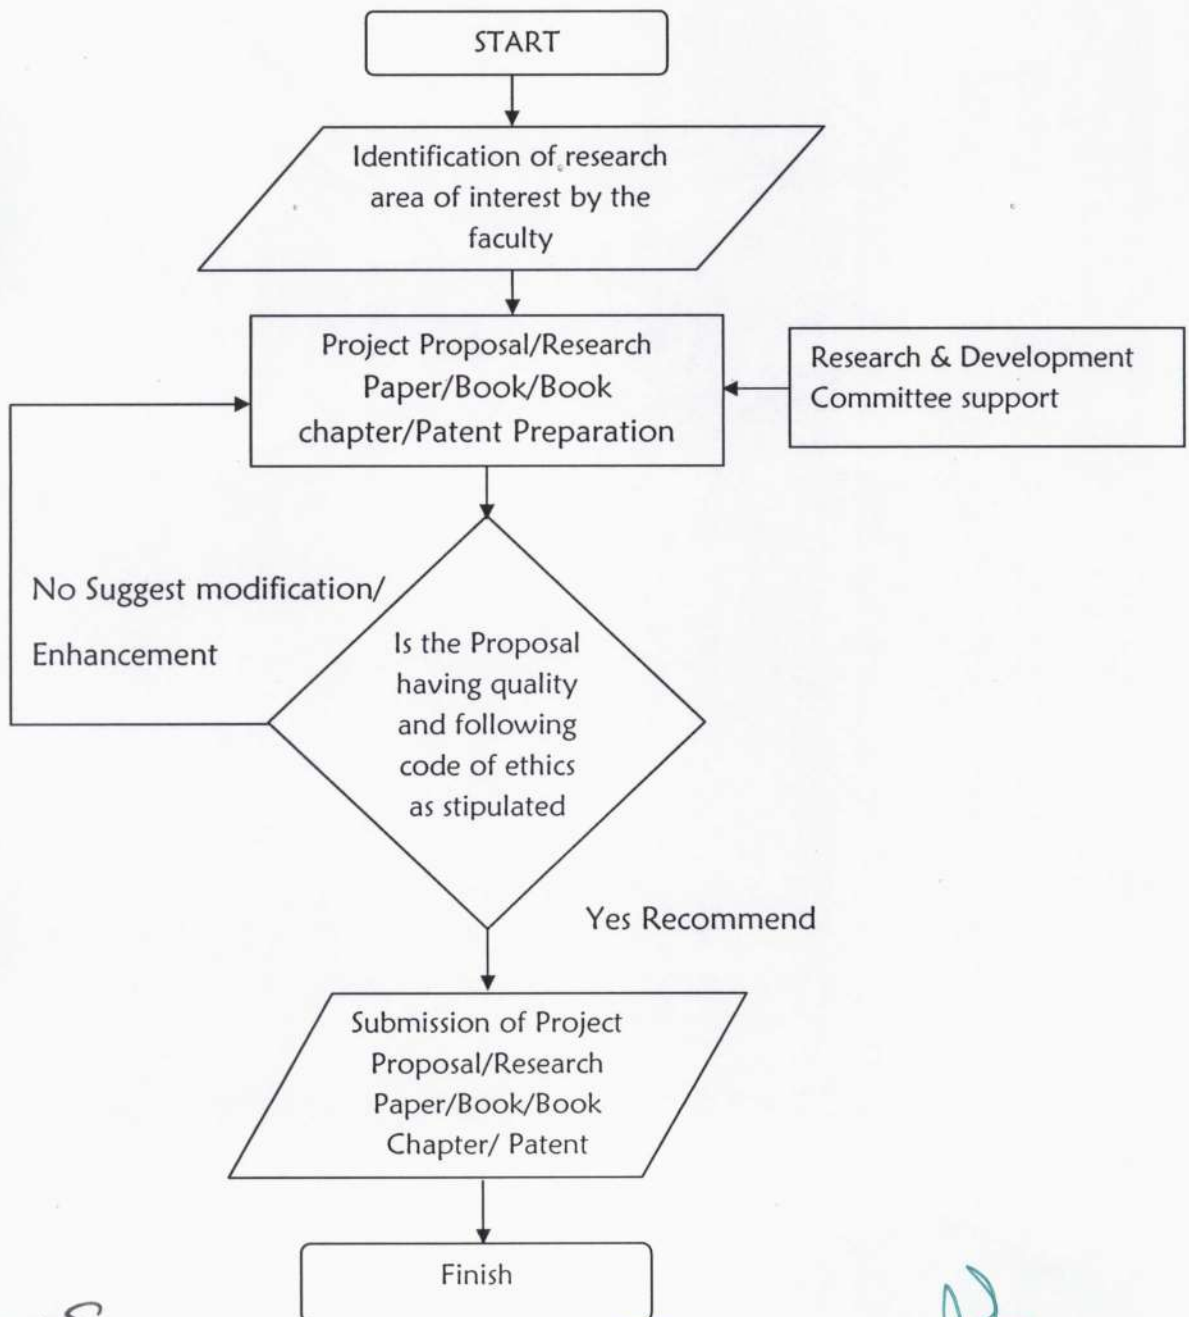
START

Identification of research area of interest by the faculty

Project Proposal/Research Paper/Book/Book chapter/Patent Preparation

Research & Development Committee support

No Suggest modification/ Enhancement

Is the Proposal having quality and following code of ethics as stipulated

Yes Recommend

Submission of Project Proposal/Research Paper/Book/Book Chapter/ Patent

Finish